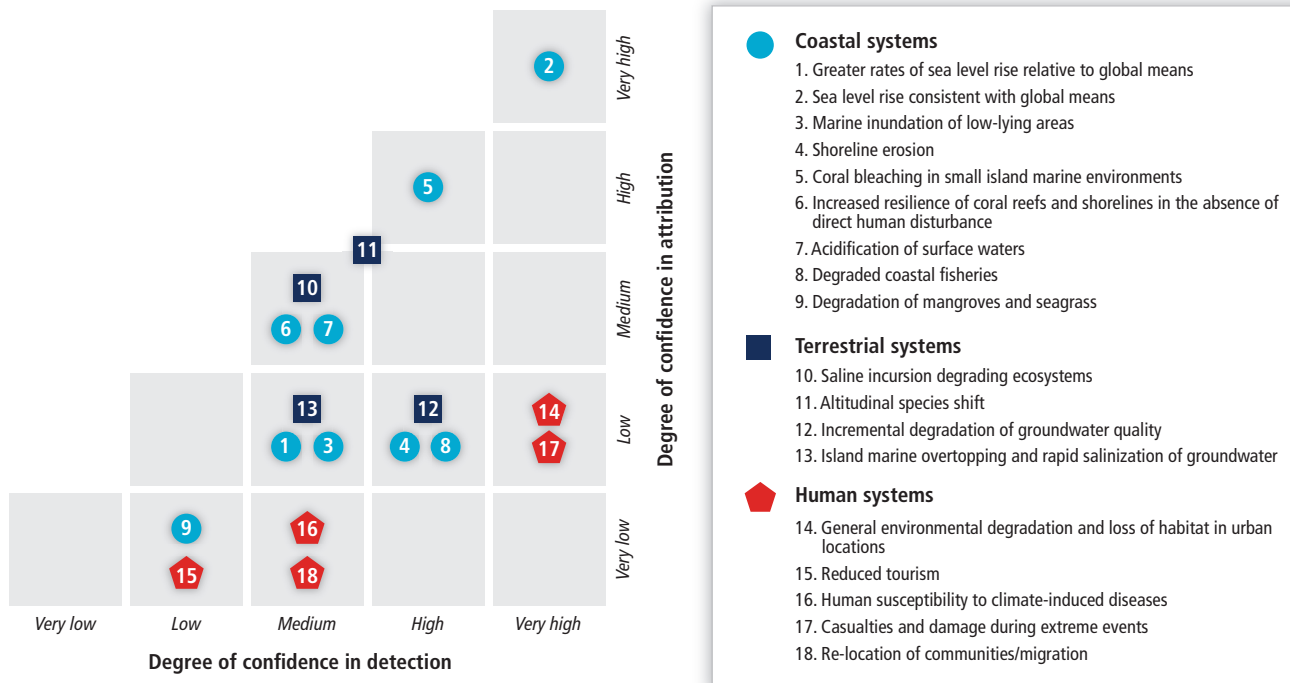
2
Very high
5
High
11
10
6 7
Medium
13
1 3
12
4 8
14
17
Low
9
15
16
18
Very low

Degree of confidence in attribution

Very low
Low
Medium
High
Very high

Degree of confidence in detection

Coastal systems
1. Greater rates of sea level rise relative to global means
2. Sea level rise consistent with global means
3. Marine inundation of low-lying areas
4. Shoreline erosion
5. Coral bleaching in small island marine environments
6. Increased resilience of coral reefs and shorelines in the absence of direct human disturbance
7. Acidification of surface waters
8. Degraded coastal fisheries
9. Degradation of mangroves and seagrass

Terrestrial systems
10. Saline incursion degrading ecosystems
11. Altitudinal species shift
12. Incremental degradation of groundwater quality
13. Island marine overtopping and rapid salinization of groundwater

Human systems
14. General environmental degradation and loss of habitat in urban locations
15. Reduced tourism
16. Human susceptibility to climate-induced diseases
17. Casualties and damage during extreme events
18. Re-location of communities/migration